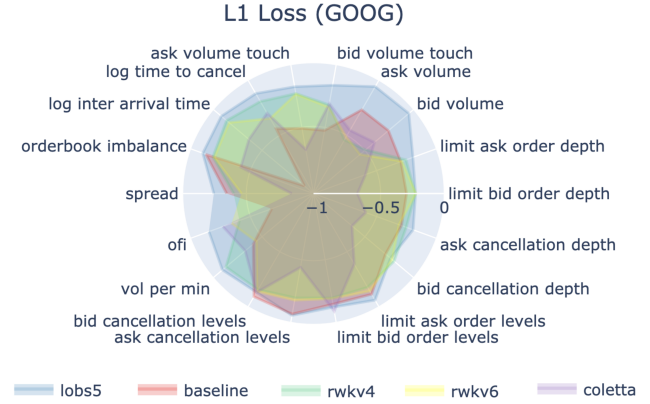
L1 Loss (GOOG)

ask volume touch
bid volume touch
log time to cancel
ask volume
log inter arrival time
bid volume
orderbook imbalance
limit ask order depth
spread
limit bid order depth
−1
−0.5
0
ofi
ask cancellation depth
vol per min
bid cancellation depth
bid cancellation levels
limit ask order levels
ask cancellation levels
limit bid order levels

lobs5
baseline
rwkv4
rwkv6
coletta